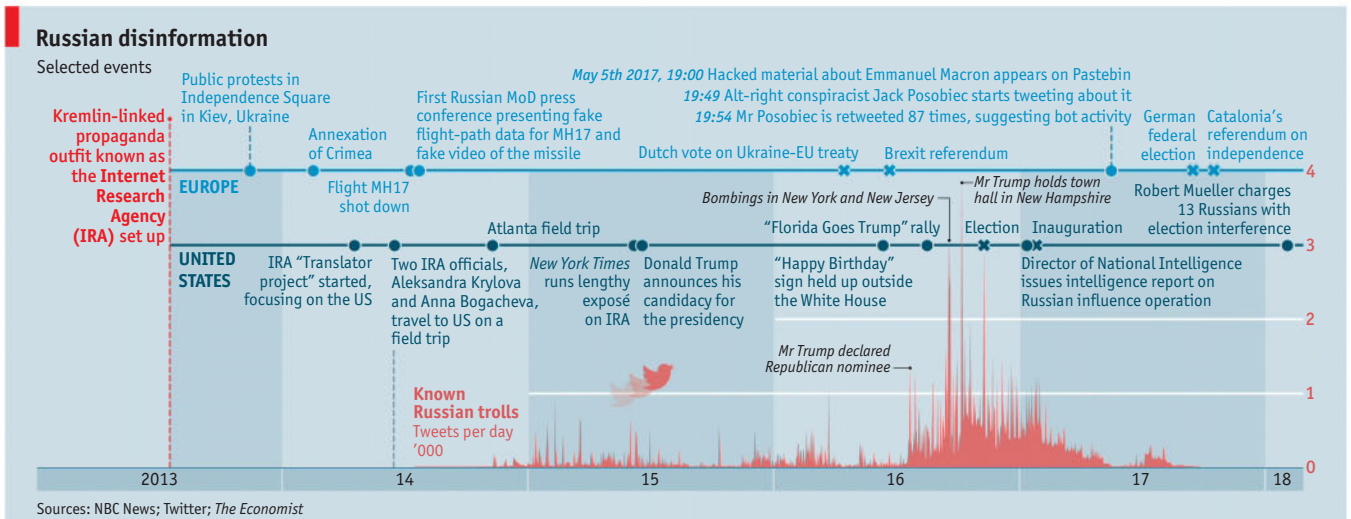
**Russian disinformation**

Selected events

Kremlin-linked propaganda outfit known as the Internet Research Agency (IRA) set up

Public protests in Independence Square in Kiev, Ukraine

Annexation of Crimea

First Russian MoD press conference presenting fake flight-path data for MH17 and fake video of the missile

*May 5th 2017, 19:00* Hacked material about Emmanuel Macron appears on Pastebin
*19:49* Alt-right conspiracist Jack Posobiec starts tweeting about it
*19:54* Mr Posobiec is retweeted 87 times, suggesting bot activity

German federal election

Catalonia's referendum on independence

EUROPE

Flight MH17 shot down

Dutch vote on Ukraine-EU treaty

Brexit referendum

*Mr Trump holds town hall in New Hampshire*

*Bombings in New York and New Jersey*

Robert Mueller charges 13 Russians with election interference

Atlanta field trip

"Florida Goes Trump" rally

Election

Inauguration

UNITED STATES

IRA "Translator project" started, focusing on the US

Two IRA officials, Aleksandra Krylova and Anna Bogacheva, travel to US on a field trip

*New York Times* runs lengthy exposé on IRA

Donald Trump announces his candidacy for the presidency

"Happy Birthday" sign held up outside the White House

Director of National Intelligence issues intelligence report on Russian influence operation

*Mr Trump declared Republican nominee*

Known Russian trolls
Tweets per day
'000

4
3
2
1
0

2013 | 14 | 15 | 16 | 17 | 18

Sources: NBC News; Twitter; *The Economist*